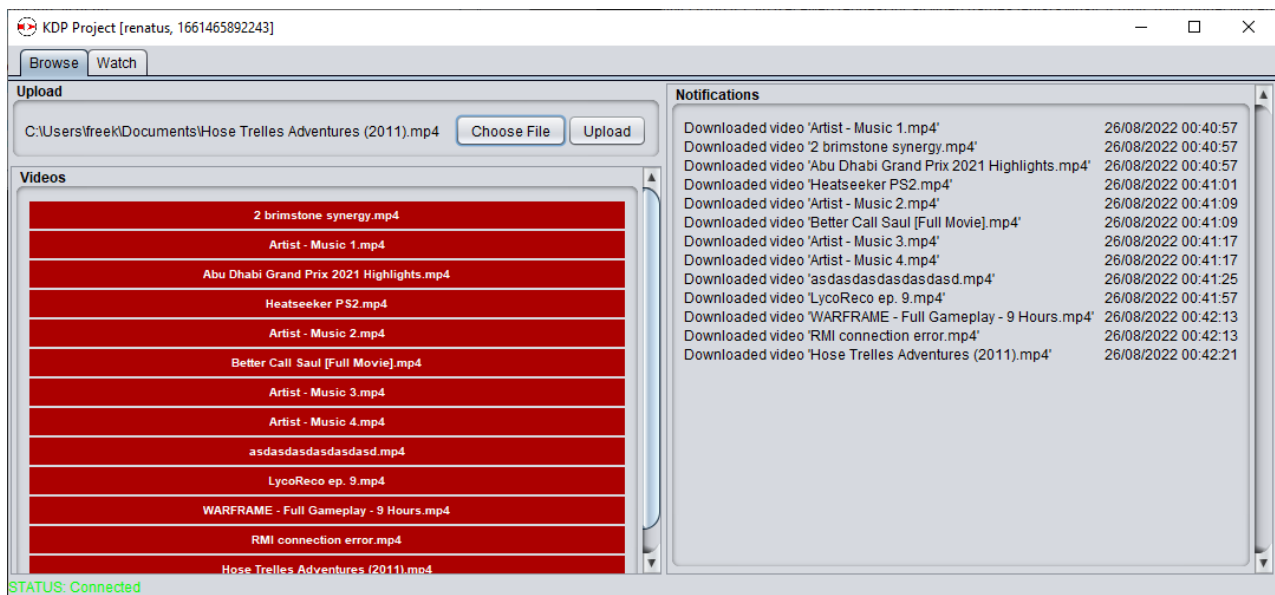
KDP Project [renatus, 1661465892243]

Browse | Watch

Upload

C:\Users\freek\Documents\Hose Trelles Adventures (2011).mp4

Choose File | Upload

Videos

2 brimstone synergy.mp4
Artist - Music 1.mp4
Abu Dhabi Grand Prix 2021 Highlights.mp4
Heatseeker PS2.mp4
Artist - Music 2.mp4
Better Call Saul [Full Movie].mp4
Artist - Music 3.mp4
Artist - Music 4.mp4
asdasdasdasdasdasd.mp4
LycoReco ep. 9.mp4
WARFRAME - Full Gameplay - 9 Hours.mp4
RMI connection error.mp4
Hose Trelles Adventures (2011).mp4

Notifications

| | |
|---|---|
| Downloaded video 'Artist - Music 1.mp4' | 26/08/2022 00:40:57 |
| Downloaded video '2 brimstone synergy.mp4' | 26/08/2022 00:40:57 |
| Downloaded video 'Abu Dhabi Grand Prix 2021 Highlights.mp4' | 26/08/2022 00:40:57 |
| Downloaded video 'Heatseeker PS2.mp4' | 26/08/2022 00:41:01 |
| Downloaded video 'Artist - Music 2.mp4' | 26/08/2022 00:41:09 |
| Downloaded video 'Better Call Saul [Full Movie].mp4' | 26/08/2022 00:41:09 |
| Downloaded video 'Artist - Music 3.mp4' | 26/08/2022 00:41:17 |
| Downloaded video 'Artist - Music 4.mp4' | 26/08/2022 00:41:17 |
| Downloaded video 'asdasdasdasdasdasd.mp4' | 26/08/2022 00:41:25 |
| Downloaded video 'LycoReco ep. 9.mp4' | 26/08/2022 00:41:57 |
| Downloaded video 'WARFRAME - Full Gameplay - 9 Hours.mp4' | 26/08/2022 00:42:13 |
| Downloaded video 'RMI connection error.mp4' | 26/08/2022 00:42:13 |
| Downloaded video 'Hose Trelles Adventures (2011).mp4' | 26/08/2022 00:42:21 |

STATUS: Connected